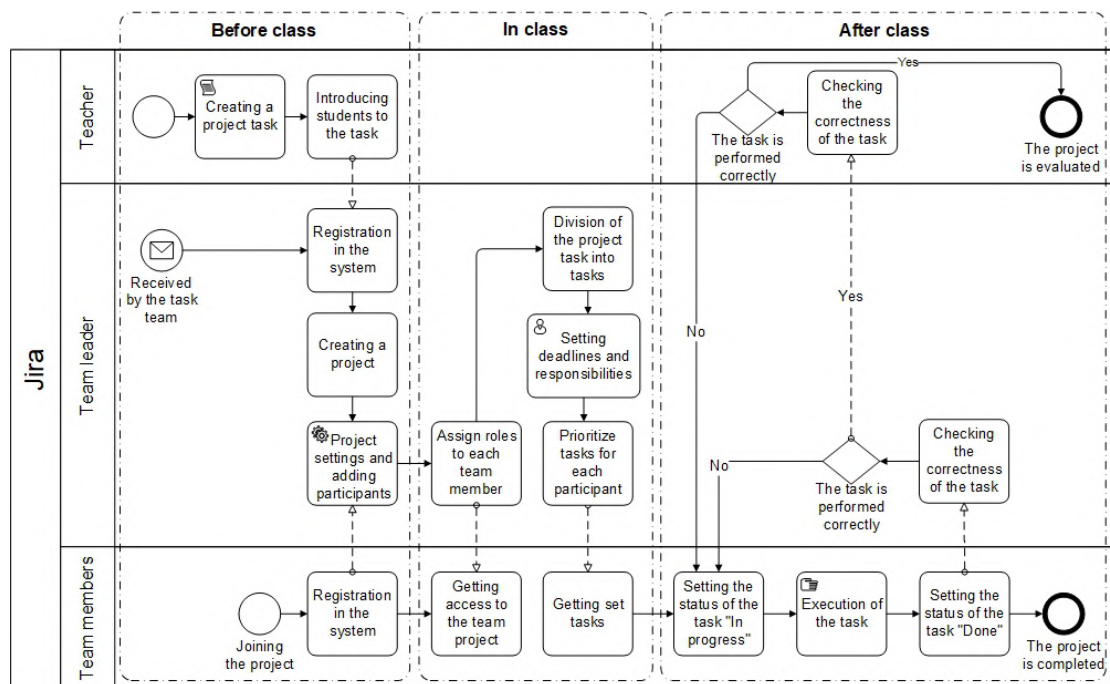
Before class

In class

After class

Jira

Teacher

Creating a project task

Introducing students to the task

Yes

Checking the correctness of the task

The task is performed correctly

The project is evaluated

Team leader

Received by the task team

Registration in the system

Creating a project

Project settings and adding participants

Assign roles to each team member

Division of the project task into tasks

Setting deadlines and responsibilities

Prioritize tasks for each participant

No

Yes

No

The task is performed correctly

Checking the correctness of the task

Team members

Joining the project

Registration in the system

Getting access to the team project

Getting set tasks

Setting the status of the task "In progress"

Execution of the task

Setting the status of the task "Done"

The project is completed